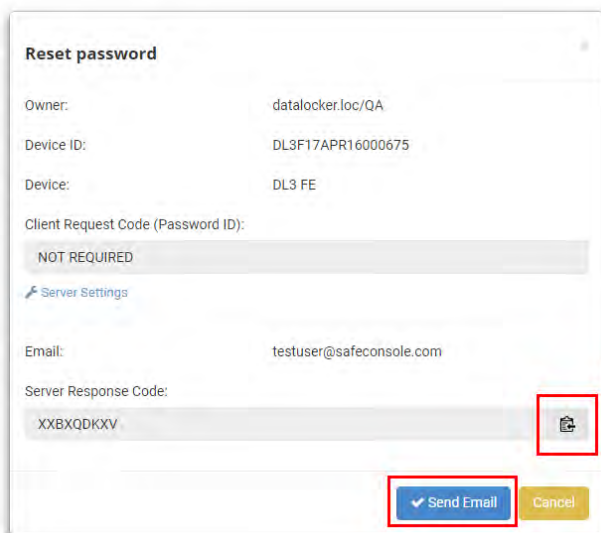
Reset password

Owner: datalocker.loc/QA

Device ID: DL3F17APR16000675

Device: DL3 FE

Client Request Code (Password ID):

NOT REQUIRED

Server Settings

Email: testuser@safeconsole.com

Server Response Code:

XXBXQDKXV

Send Email

Cancel